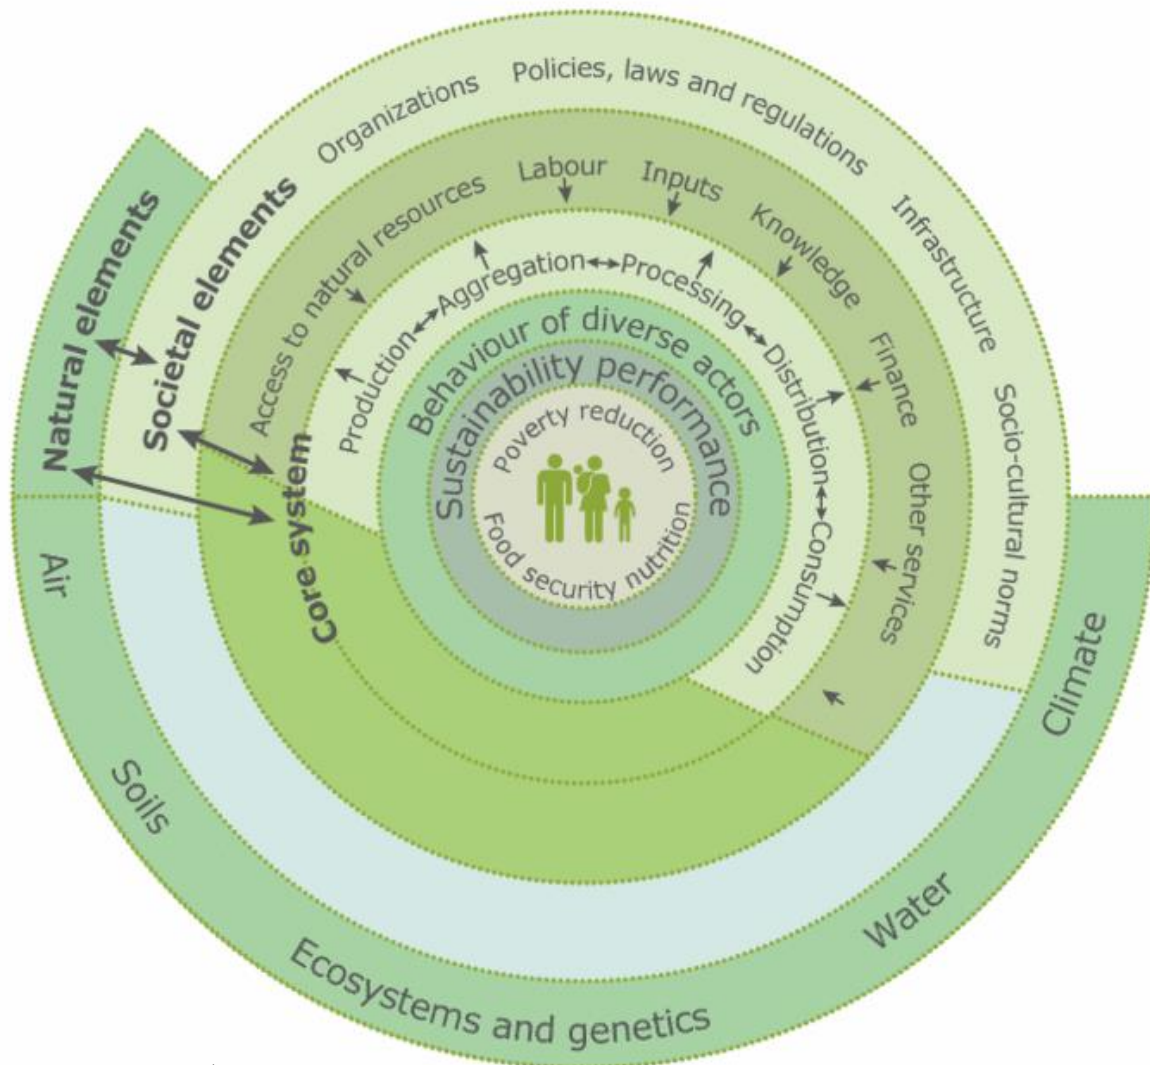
Natural elements
Societal elements
Organizations
Policies, laws and regulations
Infrastructure
Socio-cultural norms
Access to natural resources
Labour
Inputs
Knowledge
Finance
Other services
Core system
Production
Aggregation
Processing
Distribution
Consumption
Behaviour of diverse actors
Sustainability performance
Poverty reduction
Food security nutrition
Air
Soils
Ecosystems and genetics
Water
Climate